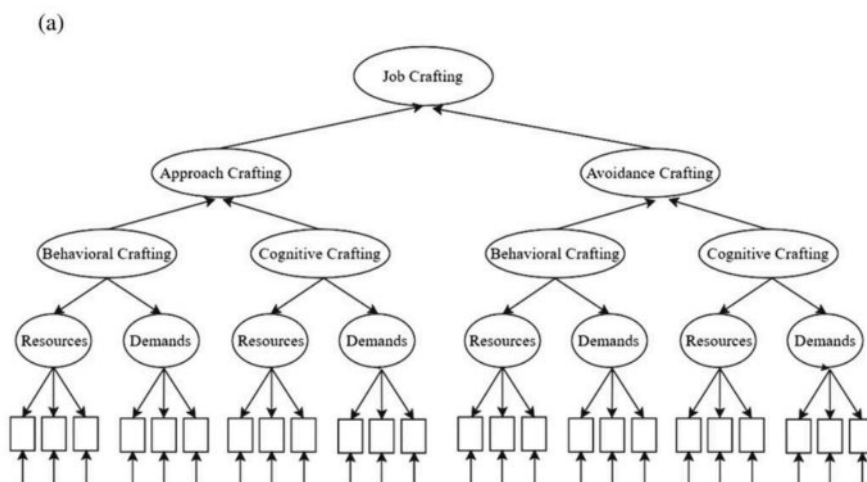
(a)

Job Crafting

Approach Crafting

Avoidance Crafting

Behavioral Crafting

Cognitive Crafting

Behavioral Crafting

Cognitive Crafting

Resources

Demands

Resources

Demands

Resources

Demands

Resources

Demands